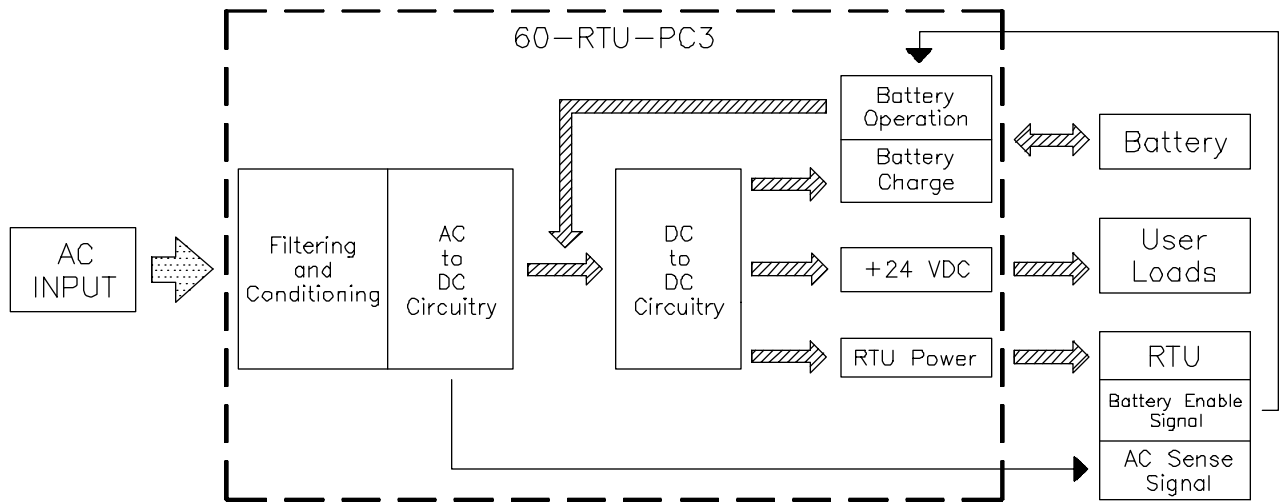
60-RTU-PC3

AC INPUT

Filtering and Conditioning

AC to DC Circuitry

DC to DC Circuitry

Battery Operation

Battery Charge

+24 VDC

RTU Power

Battery

User Loads

RTU

Battery Enable Signal

AC Sense Signal